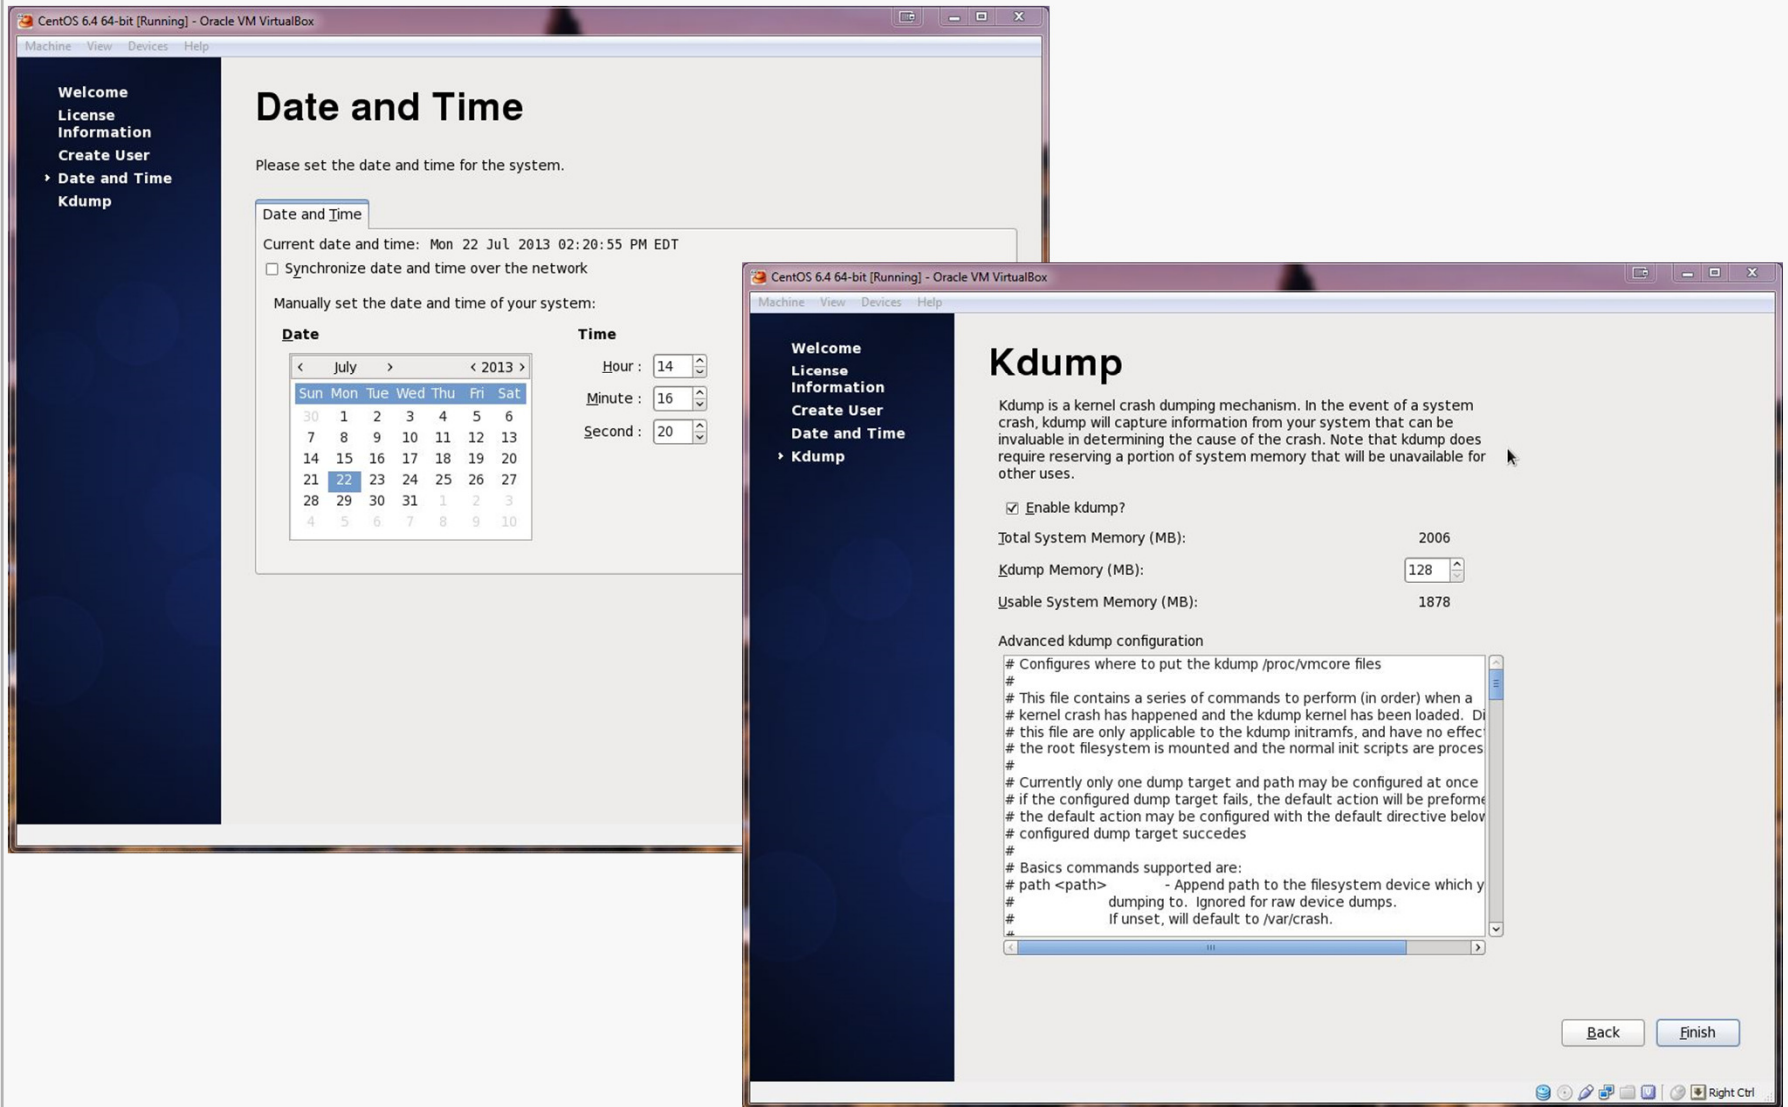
CentOS 6.4 64-bit [Running] - Oracle VM VirtualBox

Machine View Devices Help

Welcome
License Information
Create User
Date and Time
Kdump

Date and Time

Please set the date and time for the system.

Date and Time

Current date and time: Mon 22 Jul 2013 02:20:55 PM EDT

Synchronize date and time over the network

Manually set the date and time of your system:

Date

‹ July › ‹ 2013 ›

| Sun | Mon | Tue | Wed | Thu | Fri | Sat |
|---|---|---|---|---|---|---|
| 30 | 1 | 2 | 3 | 4 | 5 | 6 |
| 7 | 8 | 9 | 10 | 11 | 12 | 13 |
| 14 | 15 | 16 | 17 | 18 | 19 | 20 |
| 21 | 22 | 23 | 24 | 25 | 26 | 27 |
| 28 | 29 | 30 | 31 | 1 | 2 | 3 |
| 4 | 5 | 6 | 7 | 8 | 9 | 10 |

Time

Hour : 14
Minute : 16
Second : 20

CentOS 6.4 64-bit [Running] - Oracle VM VirtualBox

Machine View Devices Help

Welcome
License Information
Create User
Date and Time
Kdump

Kdump

Kdump is a kernel crash dumping mechanism. In the event of a system crash, kdump will capture information from your system that can be invaluable in determining the cause of the crash. Note that kdump does require reserving a portion of system memory that will be unavailable for other uses.

Enable kdump?

Total System Memory (MB): 2006

Kdump Memory (MB): 128

Usable System Memory (MB): 1878

Advanced kdump configuration

# Configures where to put the kdump /proc/vmcore files
#
# This file contains a series of commands to perform (in order) when a
# kernel crash has happened and the kdump kernel has been loaded. Di
# this file are only applicable to the kdump initramfs, and have no effec
# the root filesystem is mounted and the normal init scripts are proces
#
# Currently only one dump target and path may be configured at once
# if the configured dump target fails, the default action will be preforme
# the default action may be configured with the default directive below
# configured dump target succedes
#
# Basics commands supported are:
# path <path> - Append path to the filesystem device which y
# dumping to. Ignored for raw device dumps.
# If unset, will default to /var/crash.

Back Finish

Right Ctrl